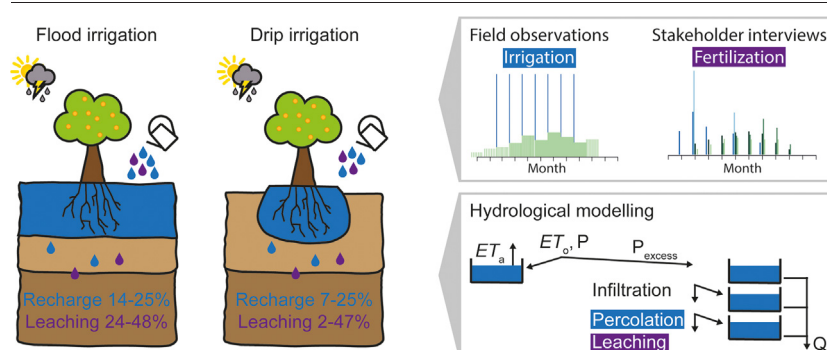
Flood irrigation

Drip irrigation

Recharge 14-25%
Leaching 24-48%

Recharge 7-25%
Leaching 2-47%

Field observations
Irrigation
Month

Stakeholder interviews
Fertilization
Month

Hydrological modelling

$ET_a$

$ET_o$, P

$P_{excess}$

Infiltration

Percolation

Leaching

Q